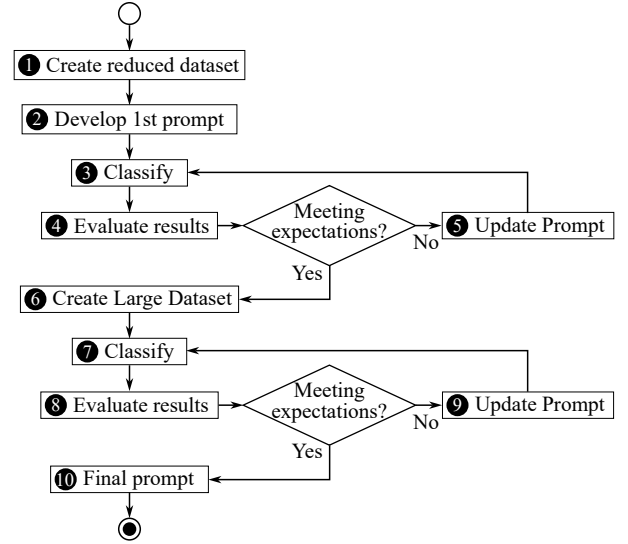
1 Create reduced dataset

2 Develop 1st prompt

3 Classify

4 Evaluate results

Meeting expectations?

No

5 Update Prompt

Yes

6 Create Large Dataset

7 Classify

8 Evaluate results

Meeting expectations?

No

9 Update Prompt

Yes

10 Final prompt